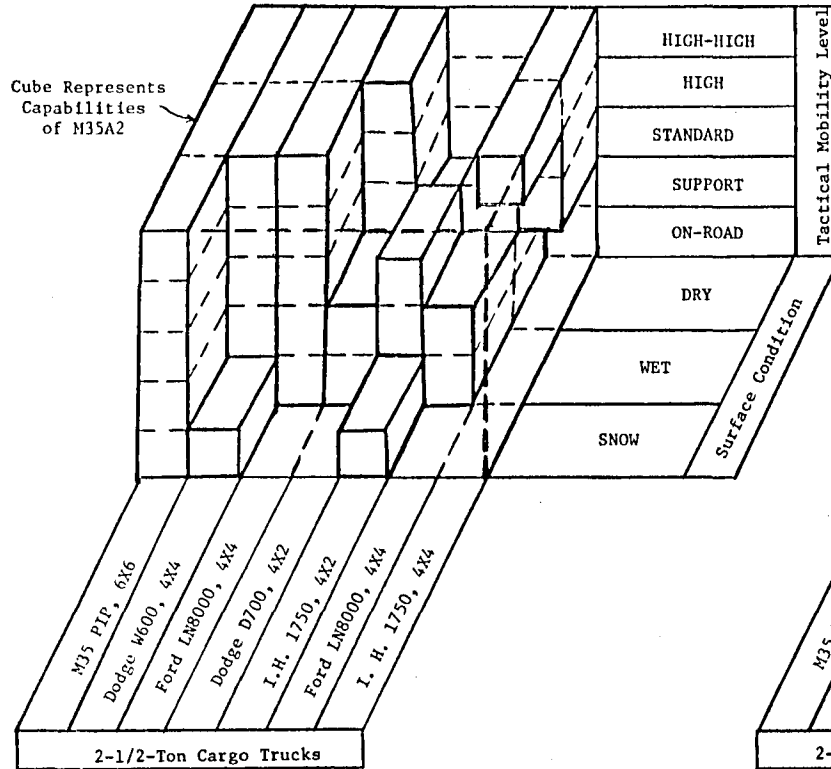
Cube Represents Capabilities of M35A2

HIGH-HIGH
HIGH
STANDARD
SUPPORT
ON-ROAD

Tactical Mobility Level

DRY
WET
SNOW

Surface Condition

M35 PIP, 6X6
Dodge W600, 4X4
Ford LN8000, 4X4
Dodge D700, 4X2
I.H. 1750, 4X2
Ford LN8000, 4X4
I. H. 1750, 4X4

2-1/2-Ton Cargo Trucks

M35

2-